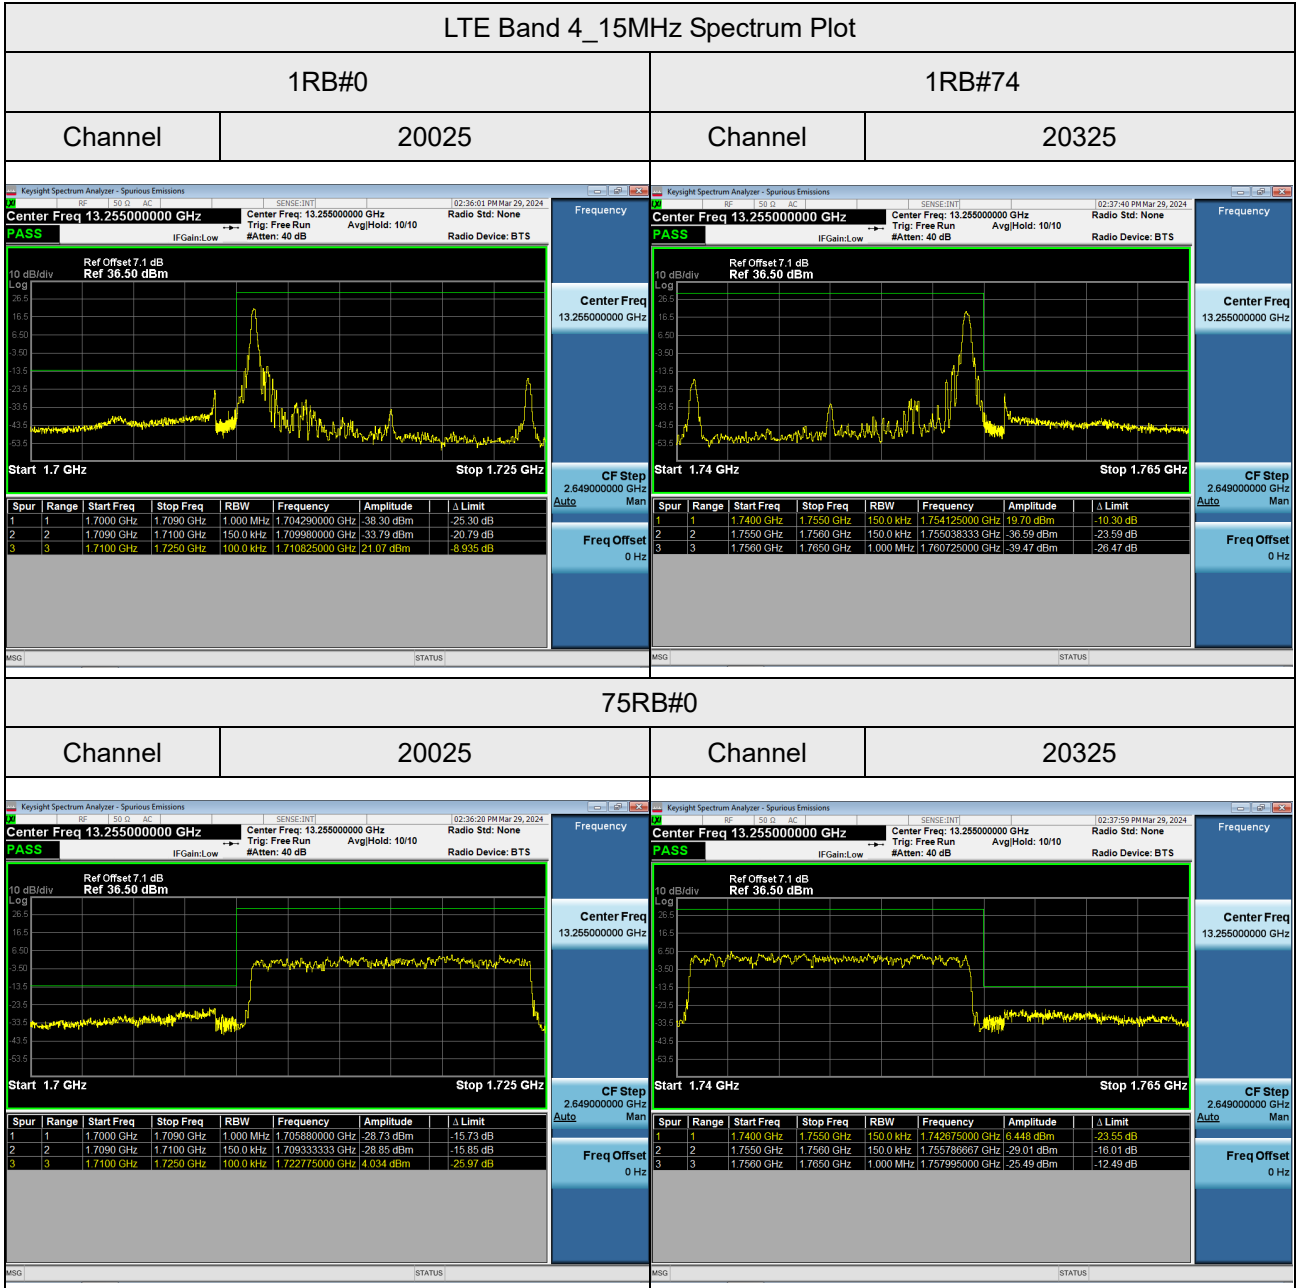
LTE Band 4_15MHz Spectrum Plot

| 1RB#0 | | 1RB#74 | |
|---|---|---|---|
| Channel | 20025 | Channel | 20325 |

Keysight Spectrum Analyzer - Spurious Emissions
RF 50 Ω AC SENSE:INT 02:36:01 PM Mar 29, 2024
Center Freq 13.255000000 GHz
Center Freq: 13.255000000 GHz Trig: Free Run Avg|Hold: 10/10 #Atten: 40 dB
Radio Std: None Radio Device: BTS
PASS IFGain:Low
Ref Offset 7.1 dB
10 dB/div Ref 36.50 dBm
Log
26.5 16.5 6.50 -3.50 -13.5 -23.5 -33.5 -43.5 -53.5
Start 1.7 GHz Stop 1.725 GHz

| Spur | Range | Start Freq | Stop Freq | RBW | Frequency | Amplitude | Δ Limit |
|---|---|---|---|---|---|---|---|
| 1 | 1 | 1.7000 GHz | 1.7090 GHz | 1.000 MHz | 1.704290000 GHz | -38.30 dBm | -25.30 dB |
| 2 | 2 | 1.7090 GHz | 1.7100 GHz | 150.0 kHz | 1.709980000 GHz | -33.79 dBm | -20.79 dB |
| 3 | 3 | 1.7100 GHz | 1.7250 GHz | 100.0 kHz | 1.710825000 GHz | 21.07 dBm | -8.935 dB |

Frequency
Center Freq 13.255000000 GHz
CF Step 2.649000000 GHz Auto Man
Freq Offset 0 Hz
MSG STATUS

Keysight Spectrum Analyzer - Spurious Emissions
RF 50 Ω AC SENSE:INT 02:37:40 PM Mar 29, 2024
Center Freq 13.255000000 GHz
Center Freq: 13.255000000 GHz Trig: Free Run Avg|Hold: 10/10 #Atten: 40 dB
Radio Std: None Radio Device: BTS
PASS IFGain:Low
Ref Offset 7.1 dB
10 dB/div Ref 36.50 dBm
Log
26.5 16.5 6.50 -3.50 -13.5 -23.5 -33.5 -43.5 -53.5
Start 1.74 GHz Stop 1.765 GHz

| Spur | Range | Start Freq | Stop Freq | RBW | Frequency | Amplitude | Δ Limit |
|---|---|---|---|---|---|---|---|
| 1 | 1 | 1.7400 GHz | 1.7550 GHz | 150.0 kHz | 1.754125000 GHz | 19.70 dBm | -10.30 dB |
| 2 | 2 | 1.7550 GHz | 1.7560 GHz | 150.0 kHz | 1.755038333 GHz | -36.59 dBm | -23.59 dB |
| 3 | 3 | 1.7560 GHz | 1.7650 GHz | 1.000 MHz | 1.760725000 GHz | -39.47 dBm | -26.47 dB |

Frequency
Center Freq 13.255000000 GHz
CF Step 2.649000000 GHz Auto Man
Freq Offset 0 Hz
MSG STATUS

75RB#0

| Channel | 20025 | Channel | 20325 |
|---|---|---|---|

Keysight Spectrum Analyzer - Spurious Emissions
RF 50 Ω AC SENSE:INT 02:36:20 PM Mar 29, 2024
Center Freq 13.255000000 GHz
Center Freq: 13.255000000 GHz Trig: Free Run Avg|Hold: 10/10 #Atten: 40 dB
Radio Std: None Radio Device: BTS
PASS IFGain:Low
Ref Offset 7.1 dB
10 dB/div Ref 36.50 dBm
Log
26.5 16.5 6.50 -3.50 -13.5 -23.5 -33.5 -43.5 -53.5
Start 1.7 GHz Stop 1.725 GHz

| Spur | Range | Start Freq | Stop Freq | RBW | Frequency | Amplitude | Δ Limit |
|---|---|---|---|---|---|---|---|
| 1 | 1 | 1.7000 GHz | 1.7090 GHz | 1.000 MHz | 1.705880000 GHz | -28.73 dBm | -15.73 dB |
| 2 | 2 | 1.7090 GHz | 1.7100 GHz | 150.0 kHz | 1.709333333 GHz | -28.85 dBm | -15.85 dB |
| 3 | 3 | 1.7100 GHz | 1.7250 GHz | 100.0 kHz | 1.722775000 GHz | 4.034 dBm | -25.97 dB |

Frequency
Center Freq 13.255000000 GHz
CF Step 2.649000000 GHz Auto Man
Freq Offset 0 Hz
MSG STATUS

Keysight Spectrum Analyzer - Spurious Emissions
RF 50 Ω AC SENSE:INT 02:37:59 PM Mar 29, 2024
Center Freq 13.255000000 GHz
Center Freq: 13.255000000 GHz Trig: Free Run Avg|Hold: 10/10 #Atten: 40 dB
Radio Std: None Radio Device: BTS
PASS IFGain:Low
Ref Offset 7.1 dB
10 dB/div Ref 36.50 dBm
Log
26.5 16.5 6.50 -3.50 -13.5 -23.5 -33.5 -43.5 -53.5
Start 1.74 GHz Stop 1.765 GHz

| Spur | Range | Start Freq | Stop Freq | RBW | Frequency | Amplitude | Δ Limit |
|---|---|---|---|---|---|---|---|
| 1 | 1 | 1.7400 GHz | 1.7550 GHz | 150.0 kHz | 1.742675000 GHz | 6.448 dBm | -23.55 dB |
| 2 | 2 | 1.7550 GHz | 1.7560 GHz | 150.0 kHz | 1.755786667 GHz | -29.01 dBm | -16.01 dB |
| 3 | 3 | 1.7560 GHz | 1.7650 GHz | 1.000 MHz | 1.757995000 GHz | -25.49 dBm | -12.49 dB |

Frequency
Center Freq 13.255000000 GHz
CF Step 2.649000000 GHz Auto Man
Freq Offset 0 Hz
MSG STATUS